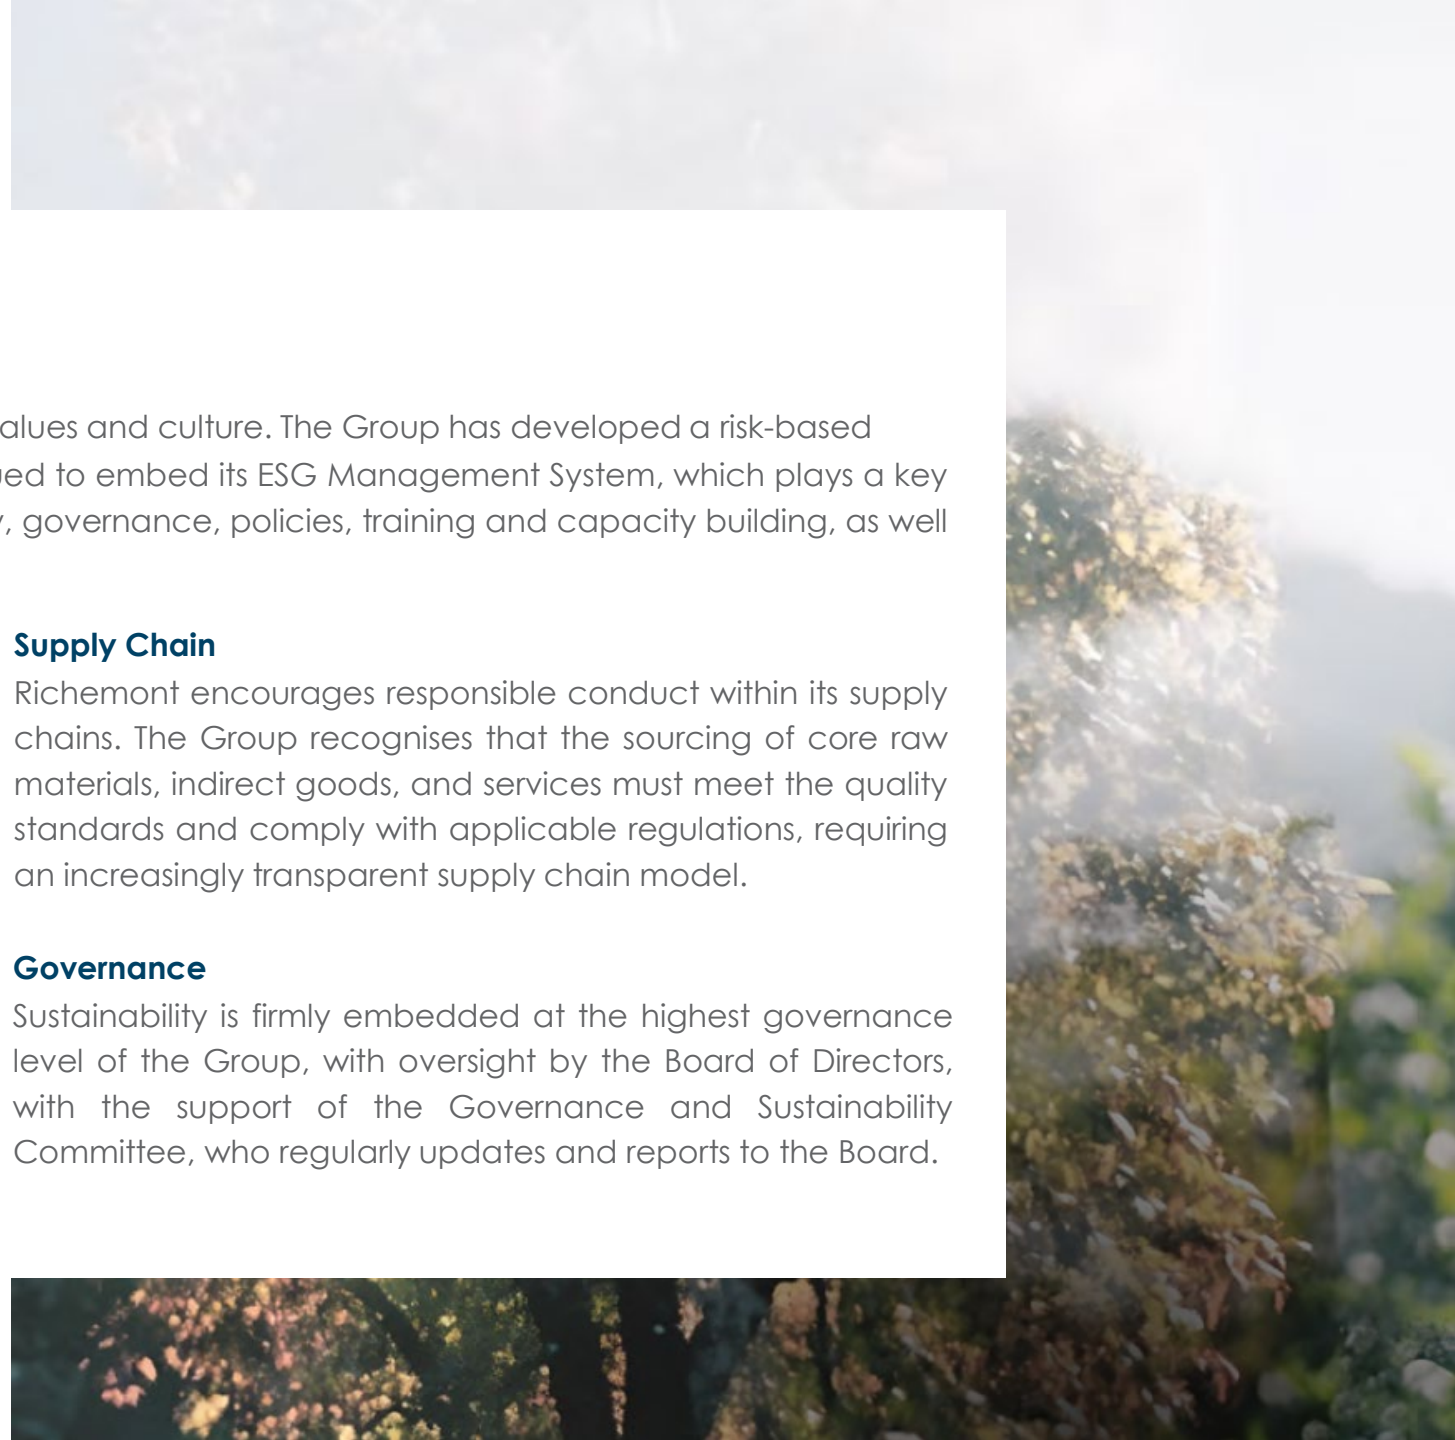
alues and culture. The Group has developed a risk-based ued to embed its ESG Management System, which plays a key , governance, policies, training and capacity building, as well

Supply Chain
Richemont encourages responsible conduct within its supply chains. The Group recognises that the sourcing of core raw materials, indirect goods, and services must meet the quality standards and comply with applicable regulations, requiring an increasingly transparent supply chain model.

Governance
Sustainability is firmly embedded at the highest governance level of the Group, with oversight by the Board of Directors, with the support of the Governance and Sustainability Committee, who regularly updates and reports to the Board.